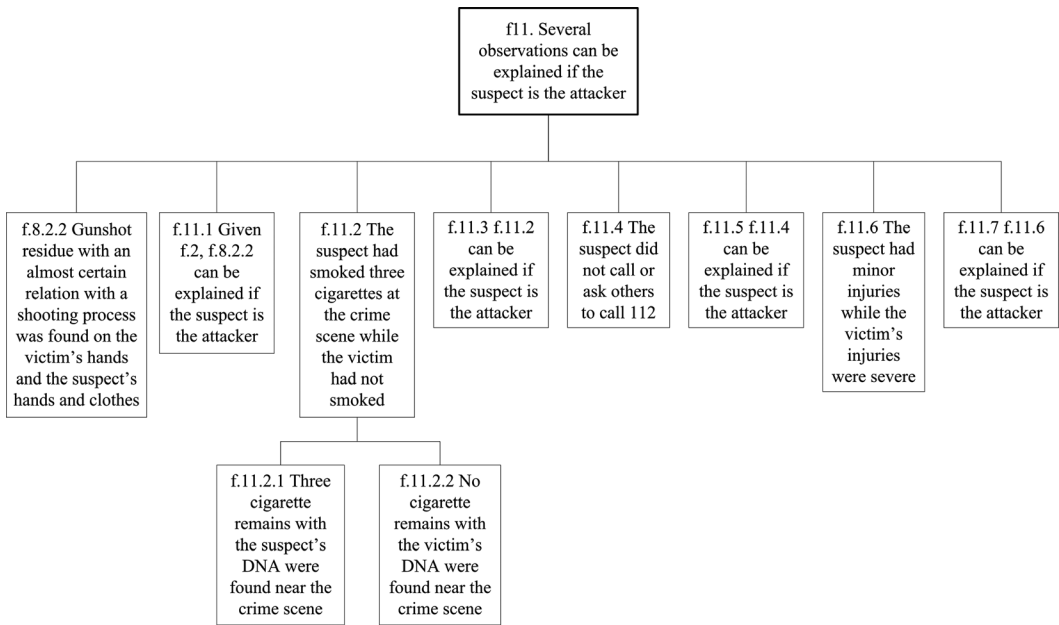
f11. Several observations can be explained if the suspect is the attacker

f.8.2.2 Gunshot residue with an almost certain relation with a shooting process was found on the victim's hands and the suspect's hands and clothes

f.11.1 Given f.2, f.8.2.2 can be explained if the suspect is the attacker

f.11.2 The suspect had smoked three cigarettes at the crime scene while the victim had not smoked

f.11.2.1 Three cigarette remains with the suspect's DNA were found near the crime scene

f.11.2.2 No cigarette remains with the victim's DNA were found near the crime scene

f.11.3 f.11.2 can be explained if the suspect is the attacker

f.11.4 The suspect did not call or ask others to call 112

f.11.5 f.11.4 can be explained if the suspect is the attacker

f.11.6 The suspect had minor injuries while the victim's injuries were severe

f.11.7 f.11.6 can be explained if the suspect is the attacker